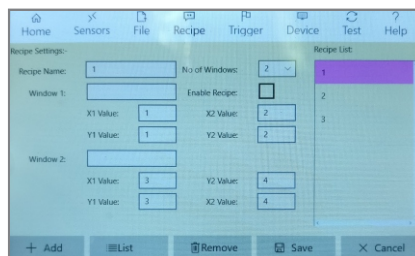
Home Sensors File Recipe Trigger Device Test Help

Recipe Settings:

Recipe Name: 1

No of Windows: 2

Window 1:

Enable Recipe:

X1 Value: 1

X2 Value: 2

Y1 Value: 1

Y2 Value: 2

Window 2:

X1 Value: 3

Y2 Value: 4

Y1 Value: 3

X2 Value: 4

Recipe List:

1

2

3

+ Add

List

Remove

Save

X Cancel